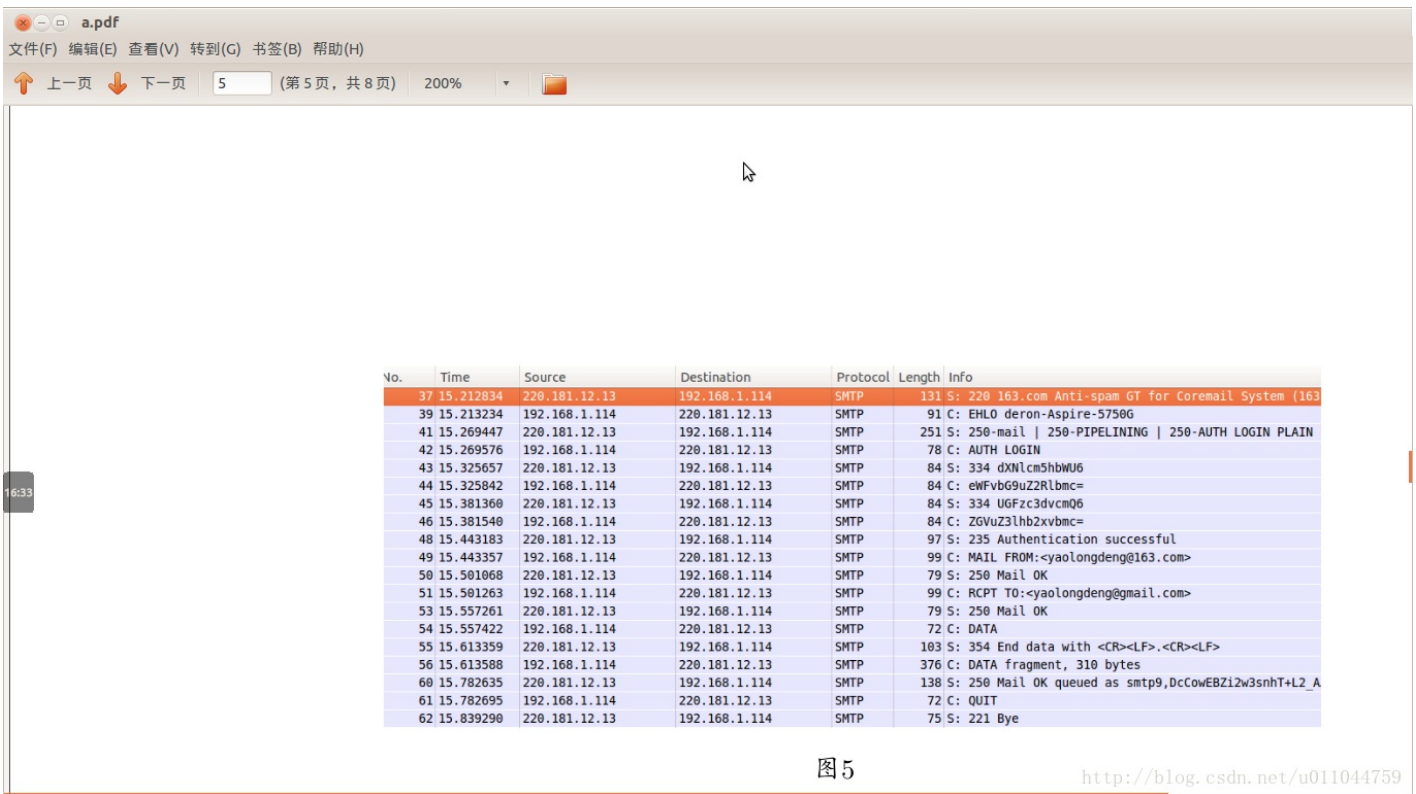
a.pdf

文件(F) 编辑(E) 查看(V) 转到(G) 书签(B) 帮助(H)

上一页 下一页 5 (第 5 页，共 8 页) 200%

16:33

| No. | Time | Source | Destination | Protocol | Length | Info |
|---|---|---|---|---|---|---|
| 37 | 15.212834 | 220.181.12.13 | 192.168.1.114 | SMTP | 131 | S: 220 163.com Anti-spam GT for Coremail System (163 |
| 39 | 15.213234 | 192.168.1.114 | 220.181.12.13 | SMTP | 91 | C: EHLO deron-Aspire-5750G |
| 41 | 15.269447 | 220.181.12.13 | 192.168.1.114 | SMTP | 251 | S: 250-mail \| 250-PIPELINING \| 250-AUTH LOGIN PLAIN |
| 42 | 15.269576 | 192.168.1.114 | 220.181.12.13 | SMTP | 78 | C: AUTH LOGIN |
| 43 | 15.325657 | 220.181.12.13 | 192.168.1.114 | SMTP | 84 | S: 334 dXNlcm5hbWU6 |
| 44 | 15.325842 | 192.168.1.114 | 220.181.12.13 | SMTP | 84 | C: eWFvbG9uZ2Rlbmc= |
| 45 | 15.381360 | 220.181.12.13 | 192.168.1.114 | SMTP | 84 | S: 334 UGFzc3dvcmQ6 |
| 46 | 15.381540 | 192.168.1.114 | 220.181.12.13 | SMTP | 84 | C: ZGVuZ3lhb2xvbmc= |
| 48 | 15.443183 | 220.181.12.13 | 192.168.1.114 | SMTP | 97 | S: 235 Authentication successful |
| 49 | 15.443357 | 192.168.1.114 | 220.181.12.13 | SMTP | 99 | C: MAIL FROM:<yaolongdeng@163.com> |
| 50 | 15.501068 | 220.181.12.13 | 192.168.1.114 | SMTP | 79 | S: 250 Mail OK |
| 51 | 15.501263 | 192.168.1.114 | 220.181.12.13 | SMTP | 99 | C: RCPT TO:<yaolongdeng@gmail.com> |
| 53 | 15.557261 | 220.181.12.13 | 192.168.1.114 | SMTP | 79 | S: 250 Mail OK |
| 54 | 15.557422 | 192.168.1.114 | 220.181.12.13 | SMTP | 72 | C: DATA |
| 55 | 15.613359 | 220.181.12.13 | 192.168.1.114 | SMTP | 103 | S: 354 End data with <CR><LF>.<CR><LF> |
| 56 | 15.613588 | 192.168.1.114 | 220.181.12.13 | SMTP | 376 | C: DATA fragment, 310 bytes |
| 60 | 15.782635 | 220.181.12.13 | 192.168.1.114 | SMTP | 138 | S: 250 Mail OK queued as smtp9,DcCowEBZi2w3snhT+L2_A |
| 61 | 15.782695 | 192.168.1.114 | 220.181.12.13 | SMTP | 72 | C: QUIT |
| 62 | 15.839290 | 220.181.12.13 | 192.168.1.114 | SMTP | 75 | S: 221 Bye |

图5

http://blog.csdn.net/u011044759